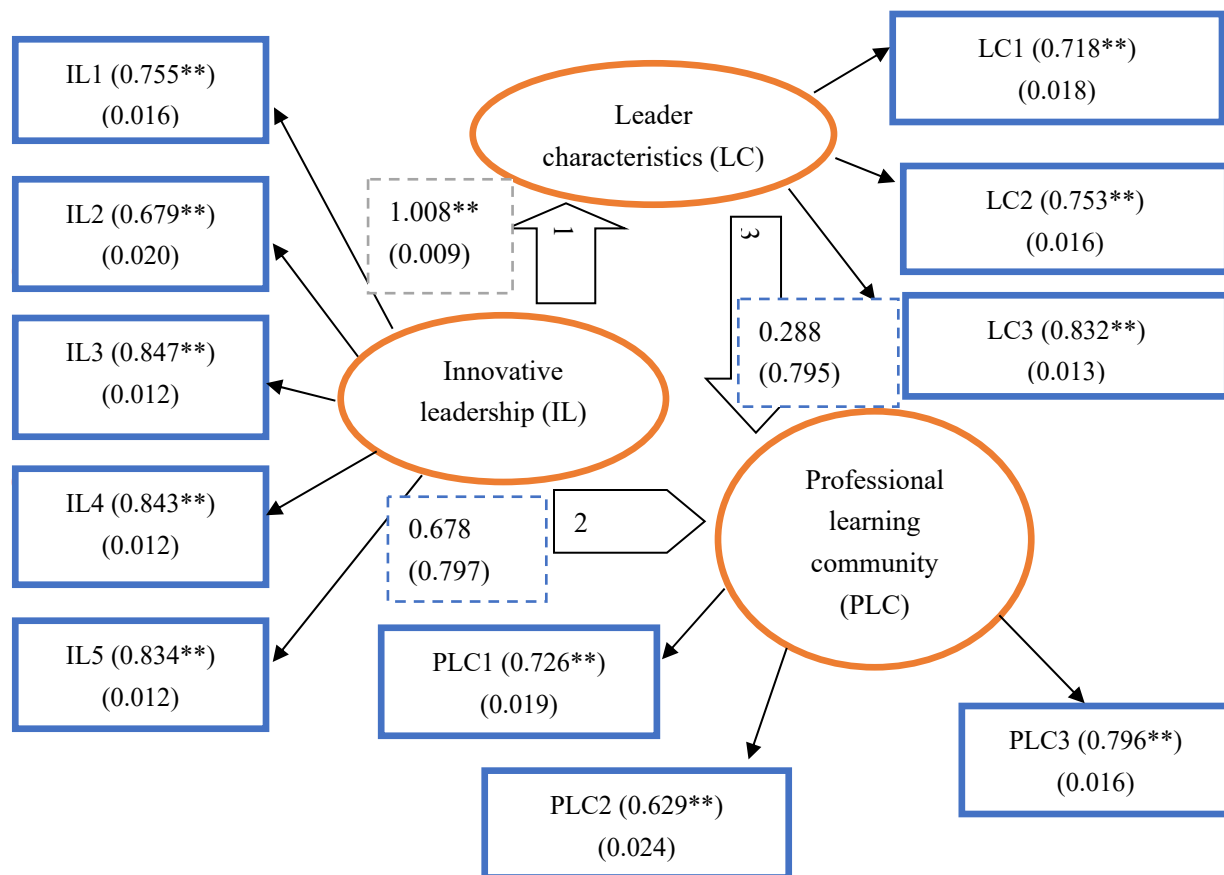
IL1 (0.755**)
(0.016)

IL2 (0.679**)
(0.020)

IL3 (0.847**)
(0.012)

IL4 (0.843**)
(0.012)

IL5 (0.834**)
(0.012)

Leader characteristics (LC)

1.008**
(0.009)

1

3

LC1 (0.718**)
(0.018)

LC2 (0.753**)
(0.016)

LC3 (0.832**)
(0.013)

0.288
(0.795)

Innovative leadership (IL)

0.678
(0.797)

2

Professional learning community (PLC)

PLC1 (0.726**)
(0.019)

PLC2 (0.629**)
(0.024)

PLC3 (0.796**)
(0.016)